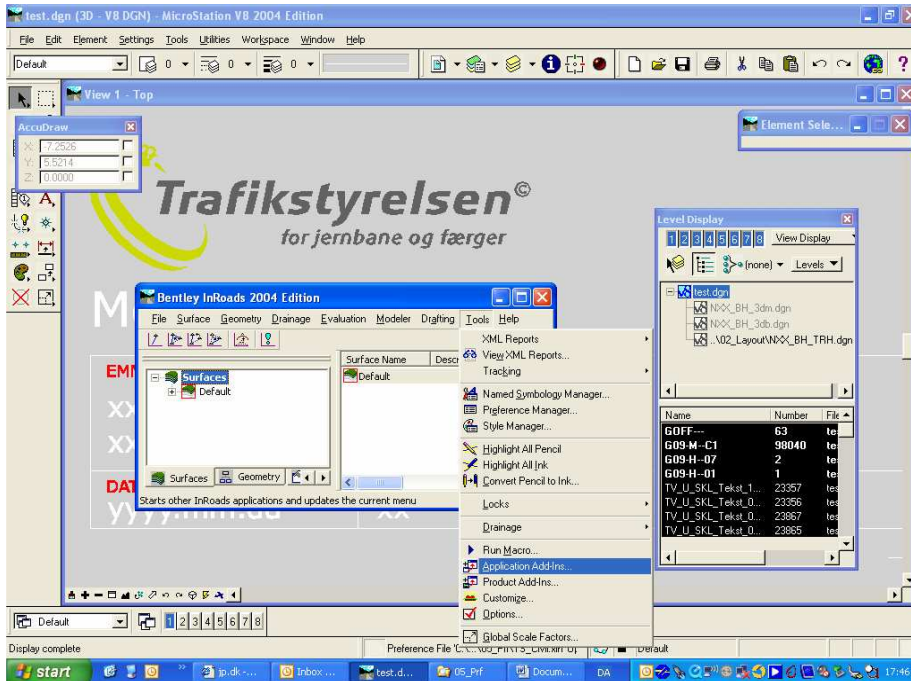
test.dgn (3D - V8 DGN) - MicroStation V8 2004 Edition

File Edit Element Settings Tools Utilities Workspace Window Help

Default 0 0 0

View 1 - Top

AccuDraw
X: -7.2526
Y: 5.5214
Z: 0.0000

Element Sele...

Trafikstyrelsen©
for jernbane og færger

Level Display
1 2 3 4 5 6 7 8 View Display
(none) Levels
test.dgn
NXX_BH_3dm.dgn
NXX_BH_3db.dgn
..\02_Layout\NXX_BH_TRH.dgn

| Name | Number | File |
|---|---|---|
| GOFF--- | 63 | te |
| G09-M--C1 | 98040 | te |
| G09-H--07 | 2 | te |
| G09-H--01 | 1 | te |
| TV_U_SKL_Tekst_1... | 23357 | te |
| TV_U_SKL_Tekst_0... | 23356 | te |
| TV_U_SKL_Tekst_0... | 23867 | te |
| TV_U_SKL_Tekst_0... | 23865 | te |

M
EMN
XX
XX
DAT
yyyy.mm.dd
XX

Bentley InRoads 2004 Edition
File Surface Geometry Drainage Evaluation Modeler Drafting Tools Help
Surfaces
Default
Surface Name Descr
Default
Surfaces Geometry
Starts other InRoads applications and updates the current menu

XML Reports
View XML Reports...
Tracking
Named Symbology Manager...
Preference Manager...
Style Manager...
Highlight All Pencil
Highlight All Ink
Convert Pencil to Ink...
Locks
Drainage
Run Macro...
Application Add-Ins...
Product Add-Ins...
Customize...
Options...
Global Scale Factors...

Default 1 2 3 4 5 6 7 8
Display complete
Preference File 'C:\...\05_Prf\TS_Civil.xin' Default

start jp.dk -... Inbox ... test.d... 05_Prf Docum... DA 17:46